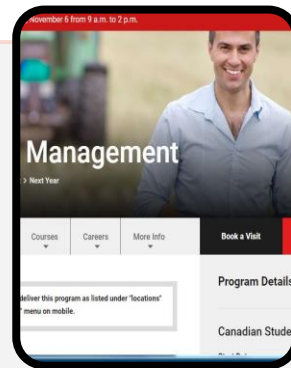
November 6 from 9 a.m. to 2 p.m.

Management

> Next Year

Courses

Careers

More Info

Book a Visit

deliver this program as listed under "locations" " menu on mobile.

Program Details

Canadian Stude